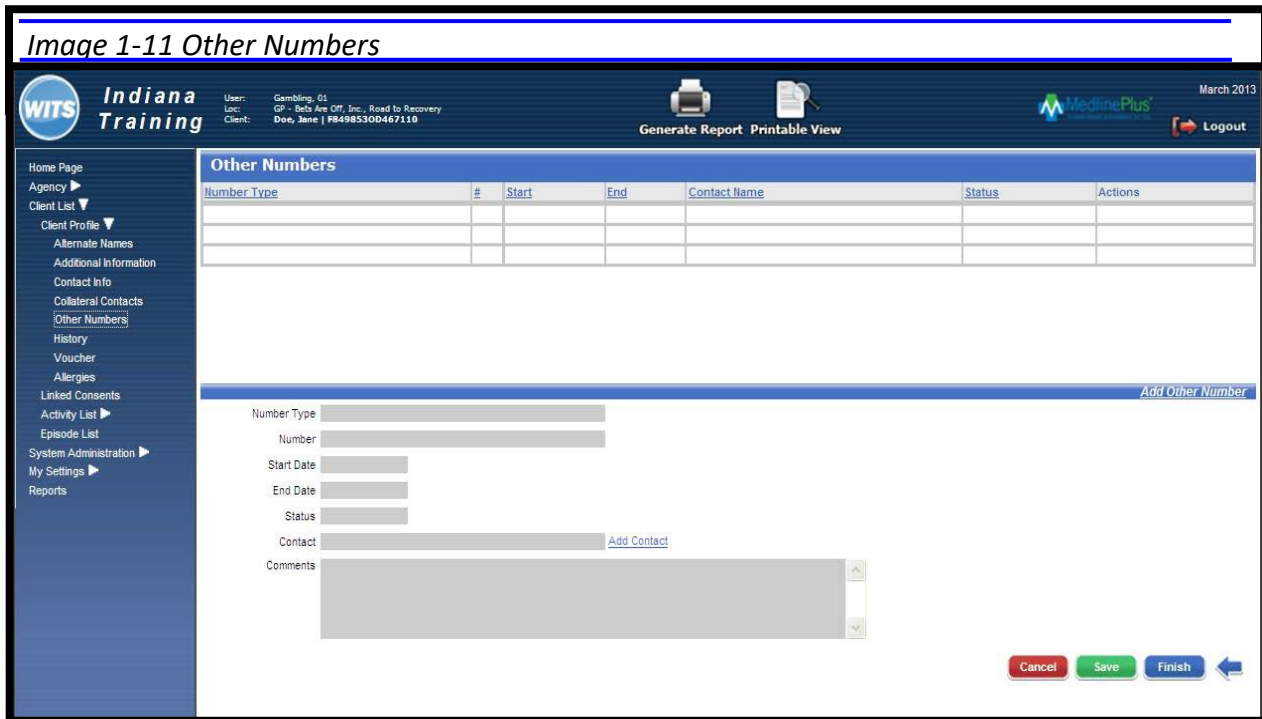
Image 1-11 Other Numbers

WITS Indiana Training

User: Gambling, 01
Loc: GP - Bets Are Off, Inc., Road to Recovery
Client: Doe, Jane | F8498530D467110

Generate Report Printable View

MedlinePlus

March 2013

Logout

Home Page
Agency
Client List
Client Profile
Alternate Names
Additional Information
Contact Info
Collateral Contacts
Other Numbers
History
Voucher
Allergies
Linked Consents
Activity List
Episode List
System Administration
My Settings
Reports

Other Numbers

| Number Type | # | Start | End | Contact Name | Status | Actions |
|---|---|---|---|---|---|---|
| | | | | | | |
| | | | | | | |
| | | | | | | |

Add Other Number

Number Type

Number

Start Date

End Date

Status

Contact Add Contact

Comments

Cancel Save Finish